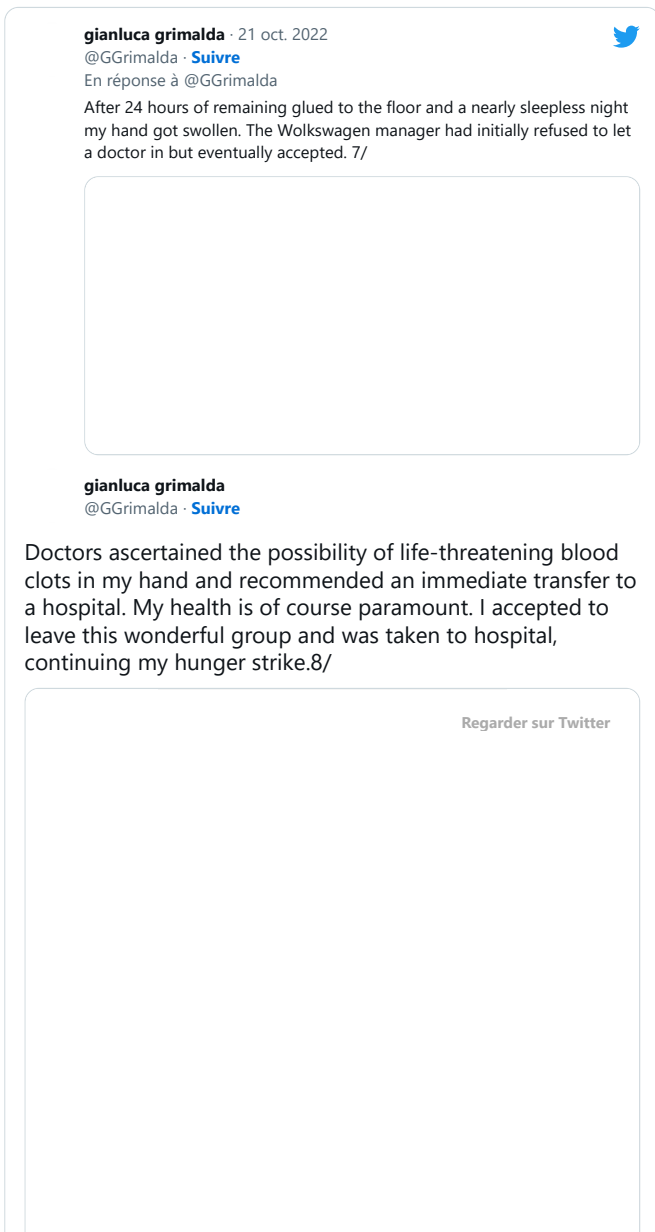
gianluca grimalda · 21 oct. 2022
@GGrimalda · Suivre
En réponse à @GGrimalda

After 24 hours of remaining glued to the floor and a nearly sleepless night my hand got swollen. The Wolkswagen manager had initially refused to let a doctor in but eventually accepted. 7/

gianluca grimalda
@GGrimalda · Suivre

Doctors ascertained the possibility of life-threatening blood clots in my hand and recommended an immediate transfer to a hospital. My health is of course paramount. I accepted to leave this wonderful group and was taken to hospital, continuing my hunger strike.8/

Regarder sur Twitter